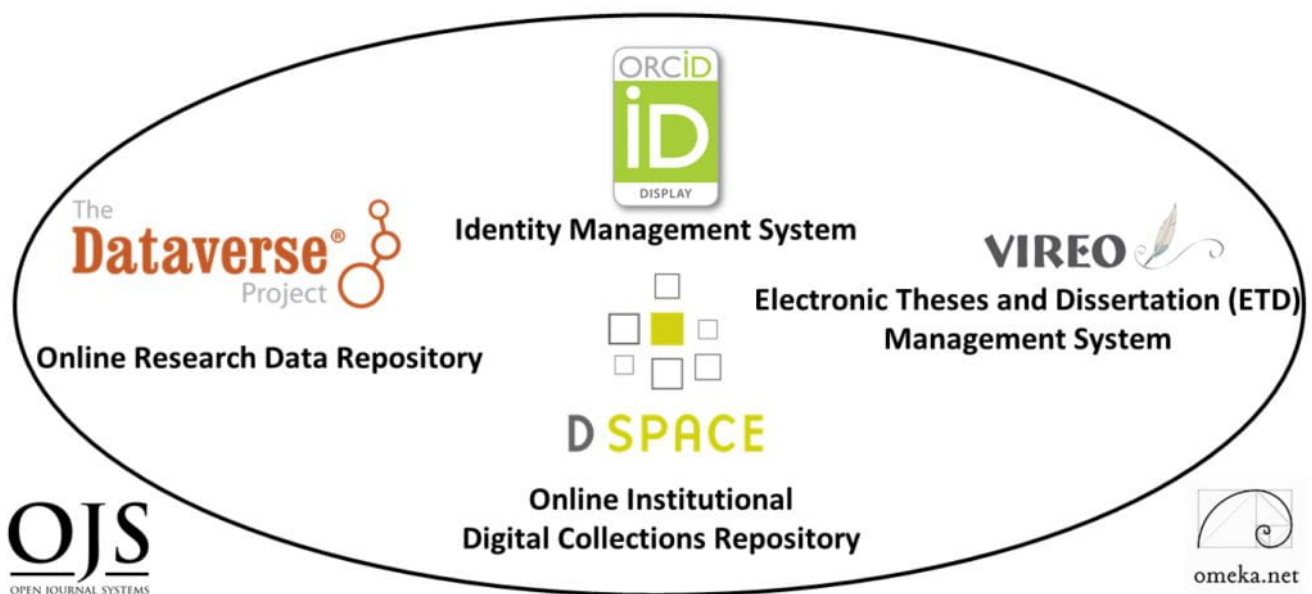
ORCID
iD
DISPLAY
Identity Management System

The
Dataverse®
Project
Online Research Data Repository

VIREO
Electronic Theses and Dissertation (ETD) Management System

D SPACE
Online Institutional Digital Collections Repository

OJS
OPEN JOURNAL SYSTEMS

omeka.net